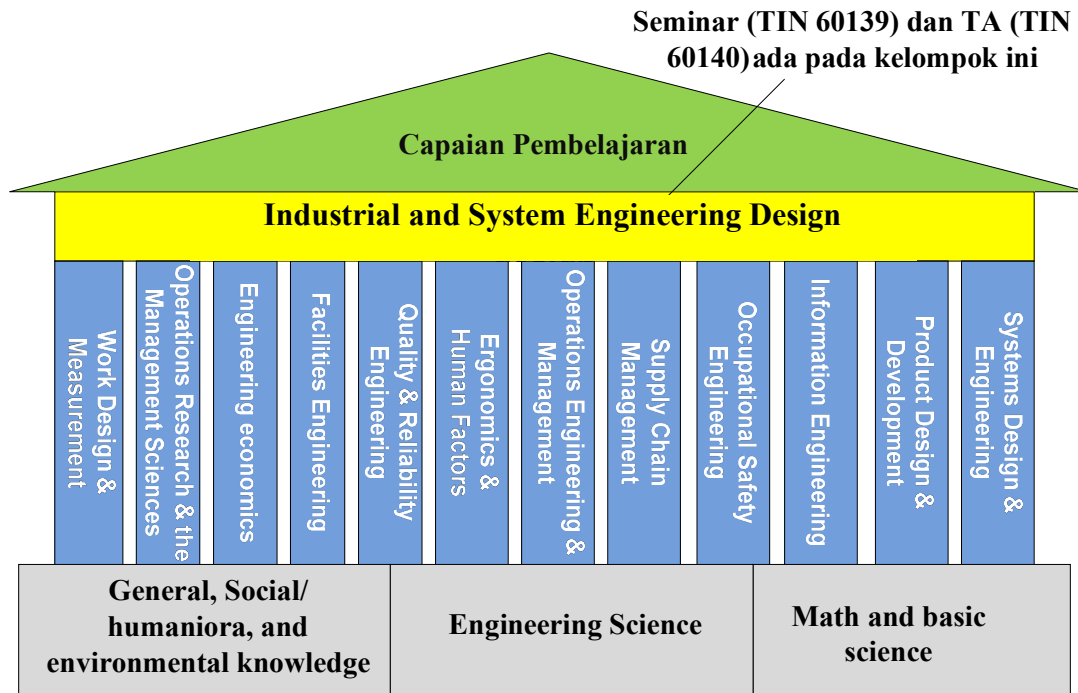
Seminar (TIN 60139) dan TA (TIN 60140) ada pada kelompok ini

Capaian Pembelajaran

Industrial and System Engineering Design

Work Design & Measurement

Operations Research & the Management Sciences

Engineering economics

Facilities Engineering

Quality & Reliability Engineering

Ergonomics & Human Factors

Operations Engineering & Management

Supply Chain Management

Occupational Safety Engineering

Information Engineering

Product Design & Development

Systems Design & Engineering

General, Social/ humaniora, and environmental knowledge

Engineering Science

Math and basic science